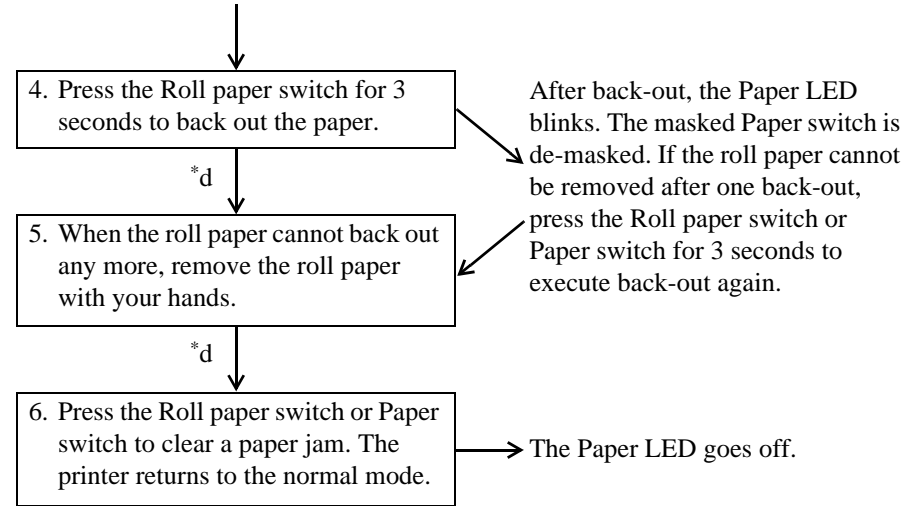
4. Press the Roll paper switch for 3 seconds to back out the paper.

After back-out, the Paper LED blinks. The masked Paper switch is de-masked. If the roll paper cannot be removed after one back-out, press the Roll paper switch or Paper switch for 3 seconds to execute back-out again.

$^{*}$d

5. When the roll paper cannot back out any more, remove the roll paper with your hands.

$^{*}$d

6. Press the Roll paper switch or Paper switch to clear a paper jam. The printer returns to the normal mode.

The Paper LED goes off.